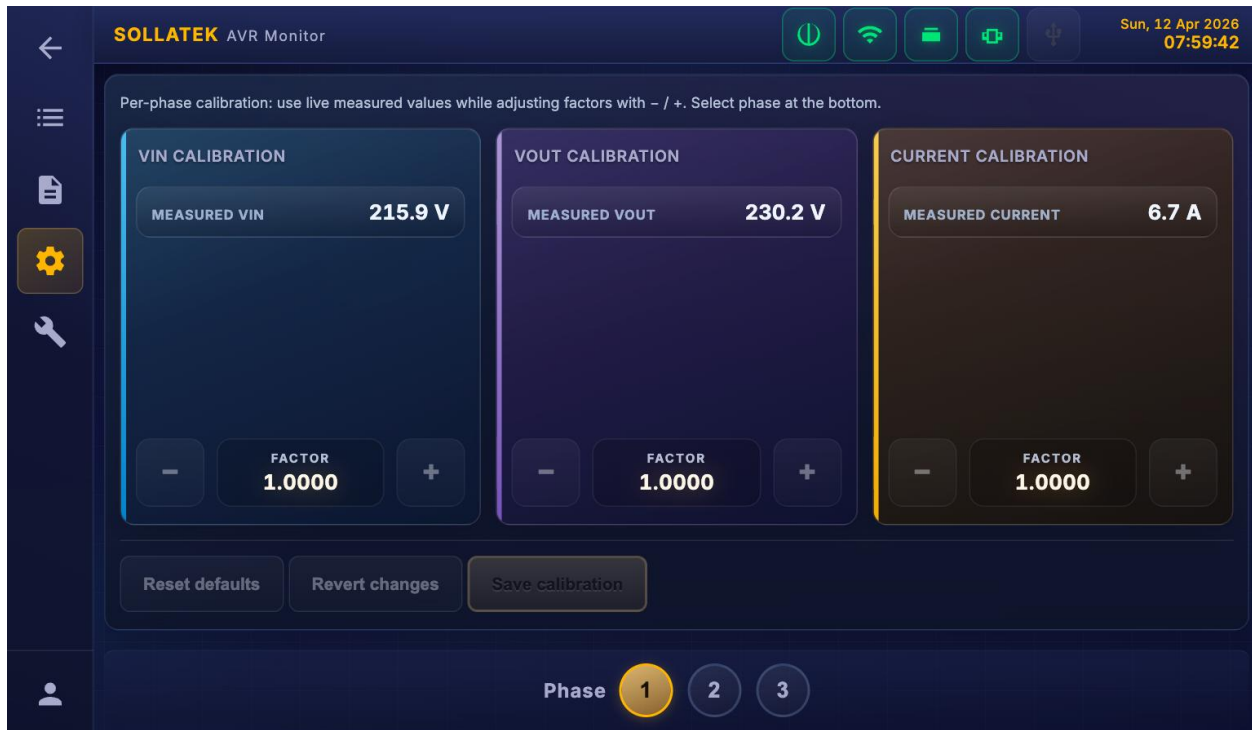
SOLLATEK AVR Monitor

Sun, 12 Apr 2026
07:59:42

Per-phase calibration: use live measured values while adjusting factors with – / +. Select phase at the bottom.

VIN CALIBRATION

MEASURED VIN 215.9 V

–
FACTOR
1.0000
+

VOUT CALIBRATION

MEASURED VOUT 230.2 V

–
FACTOR
1.0000
+

CURRENT CALIBRATION

MEASURED CURRENT 6.7 A

–
FACTOR
1.0000
+

Reset defaults
Revert changes
Save calibration

Phase 1 2 3